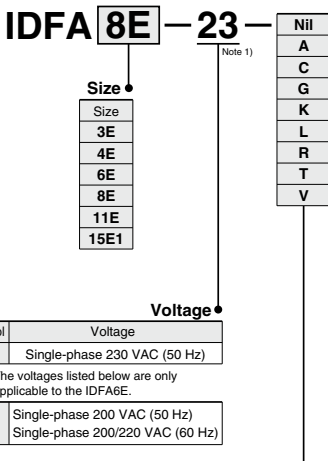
IDFA 8E — 23 —

Note 1)

Nil
A
C
G
K
L
R
T
V

Size

| Size |
|---|
| 3E |
| 4E |
| 6E |
| 8E |
| 11E |
| 15E1 |

Voltage

| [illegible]l | Voltage |
|---|---|
| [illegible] | Single-phase 230 VAC (50 Hz) |

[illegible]he voltages listed below are only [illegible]pplicable to the IDFA6E.

| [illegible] | Single-phase 200 VAC (50 Hz) Single-phase 200/220 VAC (60 Hz) |
|---|---|